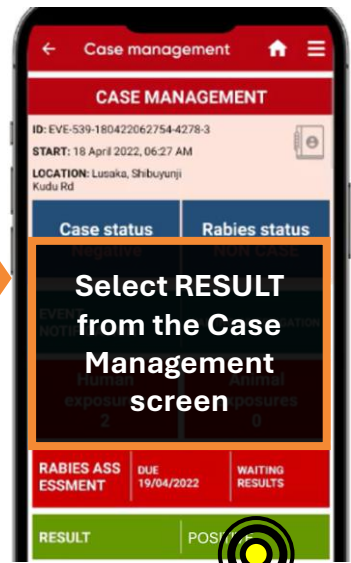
Case management

CASE MANAGEMENT

ID: EVE-539-180422062754-4278-3

START: 18 April 2022, 06:27 AM

LOCATION: Lusaka, Shibuyunji Kudu Rd

| Case status | Rabies status |
|---|---|
| Negative | NON CASE |

Select RESULT from the Case Management screen

EVENT NOTIF

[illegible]GATION

Human exposures 2

Animal exposures 0

RABIES ASSESSMENT

DUE 19/04/2022

WAITING RESULTS

RESULT

POSI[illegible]